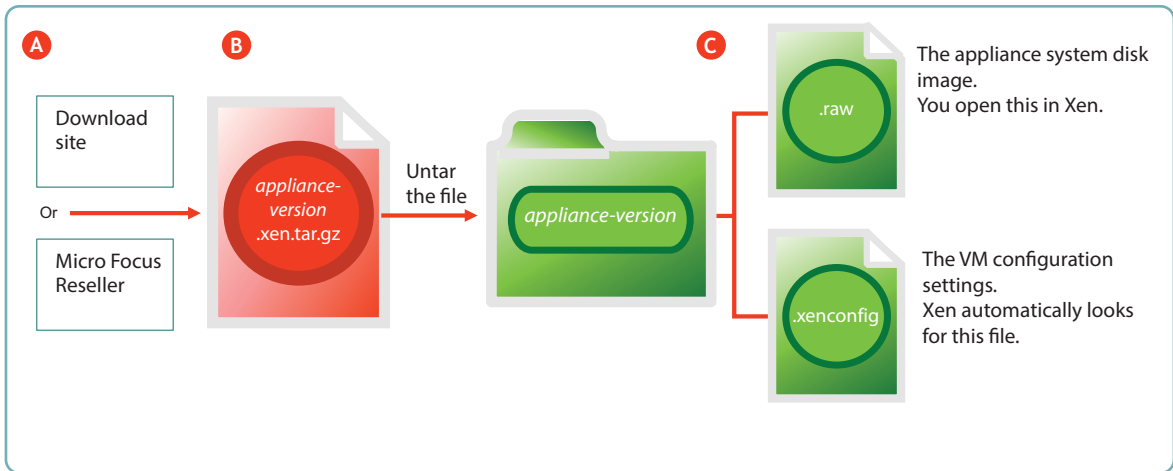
A

Download site

Or

Micro Focus Reseller

B

appliance-version .xen.tar.gz

Untar the file

appliance-version

C

.raw

The appliance system disk image.
You open this in Xen.

.xenconfig

The VM configuration settings.
Xen automatically looks for this file.